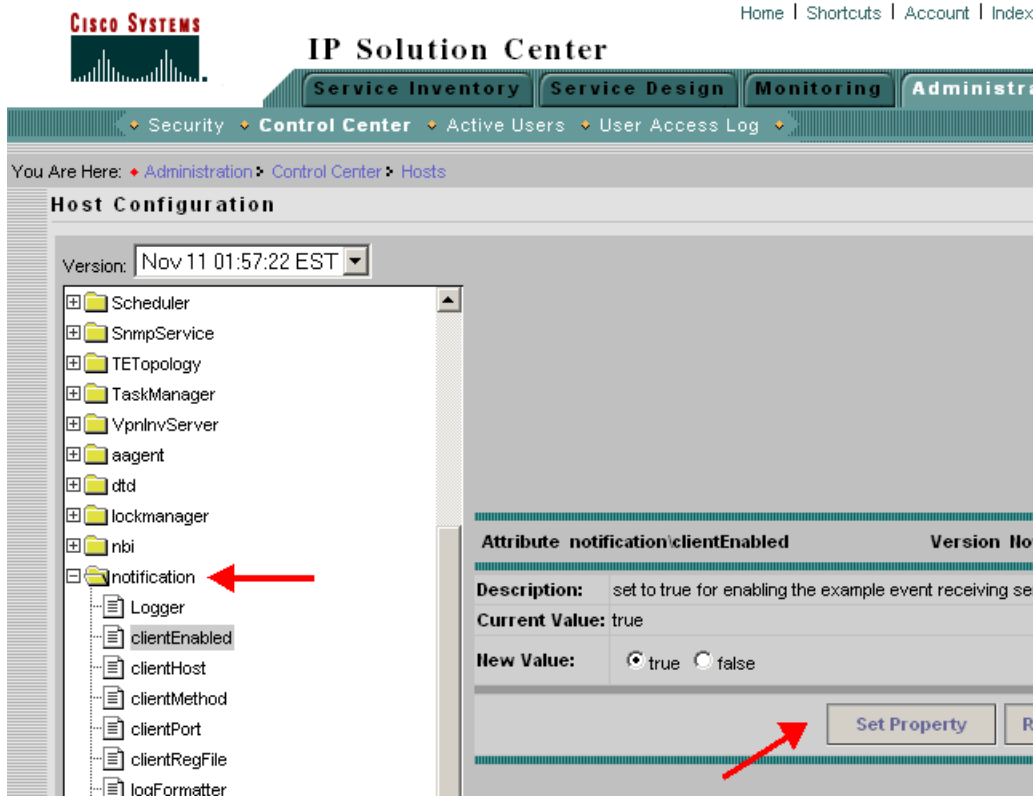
Cisco Systems

Home | Shortcuts | Account | Index

IP Solution Center

Service Inventory | Service Design | Monitoring | Administra

Security • Control Center • Active Users • User Access Log

You Are Here: • Administration > Control Center > Hosts

Host Configuration

Version: Nov 11 01:57:22 EST

Scheduler
SnmpService
TETopology
TaskManager
VpnInvServer
aagent
dtd
lockmanager
nbi
notification
Logger
clientEnabled
clientHost
clientMethod
clientPort
clientRegFile
logFormatter

Attribute notification\clientEnabled

Version No

| Description: | set to true for enabling the example event receiving se |
|---|---|
| Current Value: | true |
| New Value: | true false |

Set Property

R